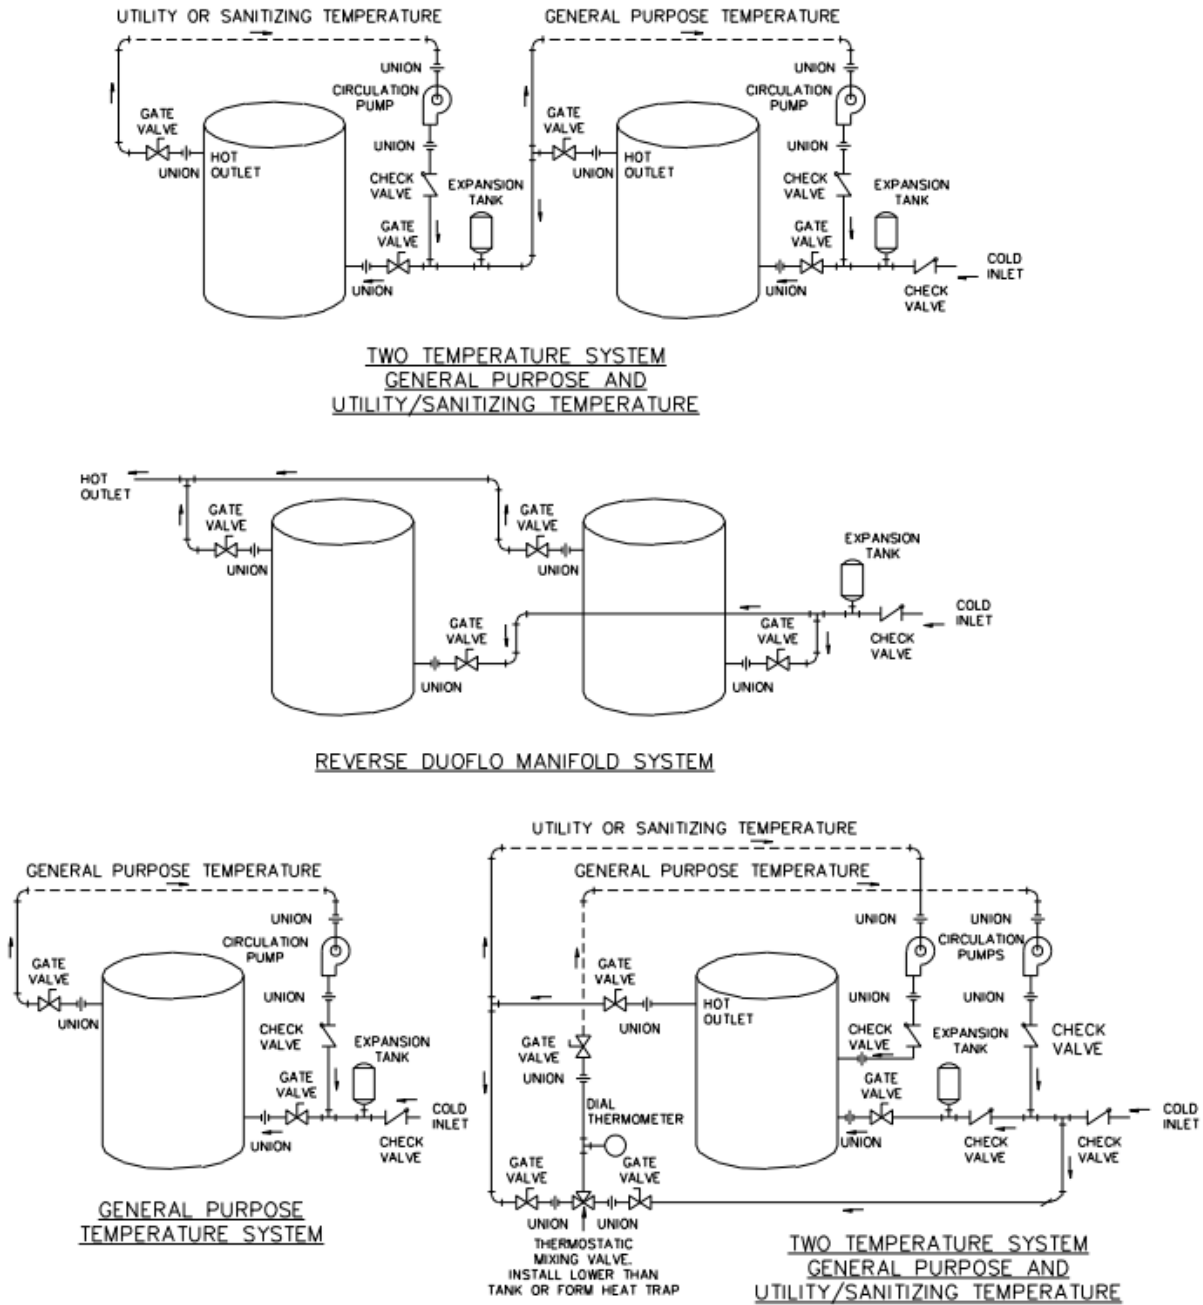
UTILITY OR SANITIZING TEMPERATURE

GATE VALVE
UNION
HOT OUTLET
CIRCULATION PUMP
UNION
UNION
CHECK VALVE
GATE VALVE
UNION
EXPANSION TANK

GENERAL PURPOSE TEMPERATURE

GATE VALVE
UNION
HOT OUTLET
UNION
CIRCULATION PUMP
UNION
CHECK VALVE
EXPANSION TANK
GATE VALVE
UNION
CHECK VALVE
COLD INLET

TWO TEMPERATURE SYSTEM
GENERAL PURPOSE AND
UTILITY/SANITIZING TEMPERATURE

HOT OUTLET
GATE VALVE
UNION
GATE VALVE
UNION
GATE VALVE
UNION
EXPANSION TANK
GATE VALVE
UNION
CHECK VALVE
COLD INLET

REVERSE DUOFLO MANIFOLD SYSTEM

GENERAL PURPOSE TEMPERATURE

GATE VALVE
UNION
UNION
CIRCULATION PUMP
UNION
CHECK VALVE
EXPANSION TANK
GATE VALVE
UNION
CHECK VALVE
COLD INLET

GENERAL PURPOSE
TEMPERATURE SYSTEM

UTILITY OR SANITIZING TEMPERATURE
GENERAL PURPOSE TEMPERATURE

GATE VALVE
UNION
HOT OUTLET
GATE VALVE
UNION
DIAL THERMOMETER
GATE VALVE
GATE VALVE
UNION
UNION
THERMOSTATIC MIXING VALVE. INSTALL LOWER THAN TANK OR FORM HEAT TRAP
UNION
UNION
CIRCULATION PUMPS
UNION
UNION
CHECK VALVE
EXPANSION TANK
CHECK VALVE
GATE VALVE
UNION
CHECK VALVE
CHECK VALVE
COLD INLET

TWO TEMPERATURE SYSTEM
GENERAL PURPOSE AND
UTILITY/SANITIZING TEMPERATURE